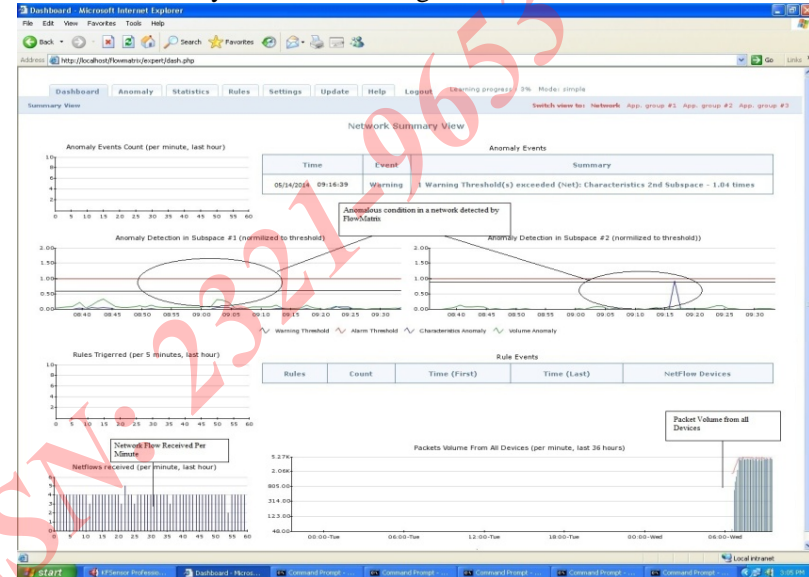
Dashboard - Microsoft Internet Explorer

File Edit View Favorites Tools Help

Back Search Favorites

Address http://localhost/flowmatrix/expert/dash.php Go Links

Dashboard Anomaly Statistics Rules Settings Update Help Logout Learning progress: 3% Mode: simple

Summary View

Switch view to: Network App. group #1 App. group #2 App. group #3

Network Summary View

Anomaly Events Count (per minute, last hour)

Anomaly Events

| Time | Event | Summary |
|---|---|---|
| 05/14/2014 09:16:39 | Warning | 1 Warning Threshold(s) exceeded (Net): Characteristics 2nd Subspace - 1.04 times |

Anomalous condition in a network detected by FlowMatrix

Anomaly Detection in Subspace #1 (normilized to threshold)

Anomaly Detection in Subspace #2 (normilized to threshold))

2.00 1.50 1.00 0.50 0.00

08:40 08:45 08:50 08:55 09:00 09:05 09:10 09:15 09:20 09:25 09:30

Warning Threshold Alarm Threshold Characteristics Anomaly Volume Anomaly

Rules Trigerred (per 5 minutes, last hour)

Rule Events

| Rules | Count | Time (First) | Time (Last) | NetFlow Devices |
|---|---|---|---|---|

Packet Volume from all Devices

Network Flow Received Per Minute

Netflows received (per minute, last hour)

Packets Volume From All Devices (per minute, last 36 hours)

5.27K 2.06K 805.00 314.00 123.00 48.00

00:00-Tue 06:00-Tue 12:00-Tue 18:00-Tue 00:00-Wed 06:00-Wed

0 5 10 15 20 25 30 35 40 45 50 55 60

Local intranet

start KFSensor Professio... Dashboard - Micros... Command Prompt - ... Command Prompt - ... Command Prompt - ... Command Prompt - ... Command Prompt - ... 3:05 PM

SN: 2321965